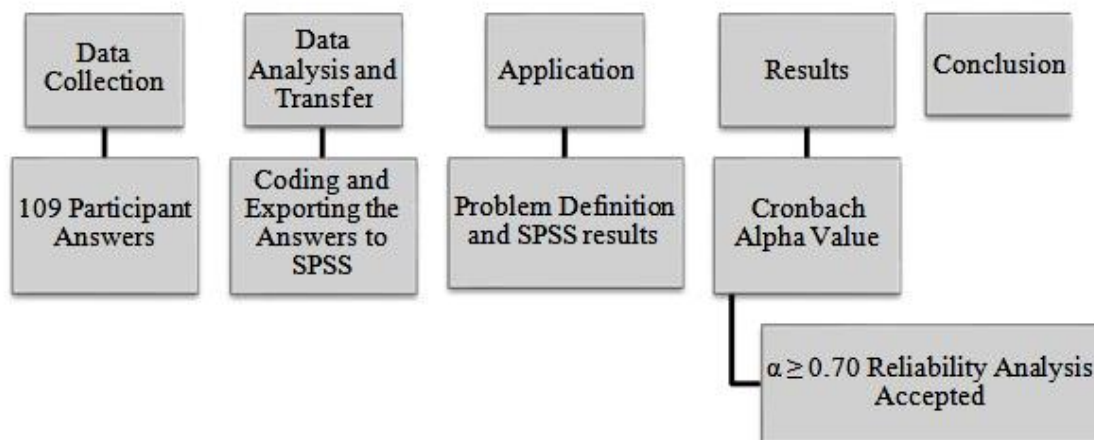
Data Collection

109 Participant Answers

Data Analysis and Transfer

Coding and Exporting the Answers to SPSS

Application

Problem Definition and SPSS results

Results

Cronbach Alpha Value

$\alpha \geq 0.70$ Reliability Analysis Accepted

Conclusion